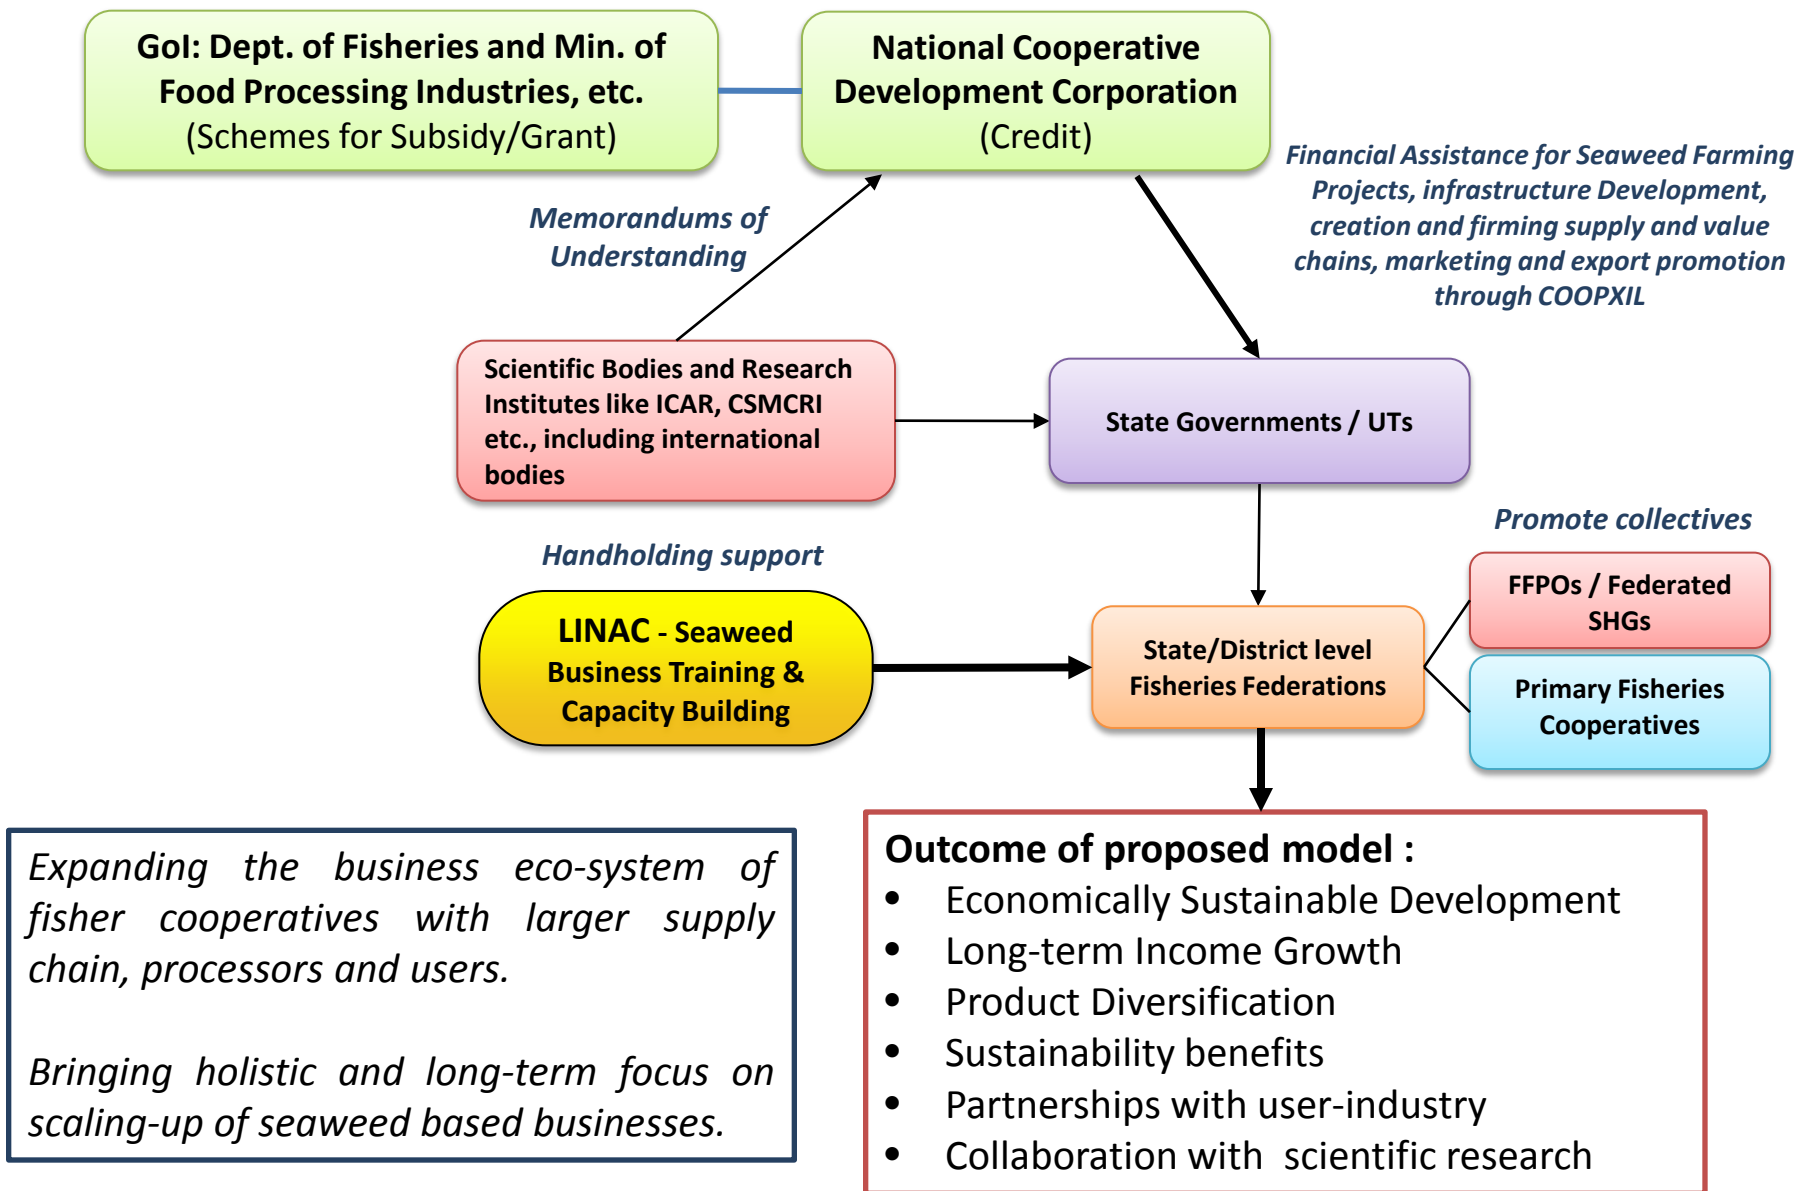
GoI: Dept. of Fisheries and Min. of Food Processing Industries, etc.
(Schemes for Subsidy/Grant)

National Cooperative Development Corporation
(Credit)

Financial Assistance for Seaweed Farming Projects, infrastructure Development, creation and firming supply and value chains, marketing and export promotion through COOPXIL

Memorandums of Understanding

Scientific Bodies and Research Institutes like ICAR, CSMCRI etc., including international bodies

State Governments / UTs

Promote collectives

Handholding support

LINAC - Seaweed Business Training & Capacity Building

State/District level Fisheries Federations

FFPOs / Federated SHGs

Primary Fisheries Cooperatives

Expanding the business eco-system of fisher cooperatives with larger supply chain, processors and users.

Bringing holistic and long-term focus on scaling-up of seaweed based businesses.

Outcome of proposed model :
- Economically Sustainable Development
- Long-term Income Growth
- Product Diversification
- Sustainability benefits
- Partnerships with user-industry
- Collaboration with scientific research